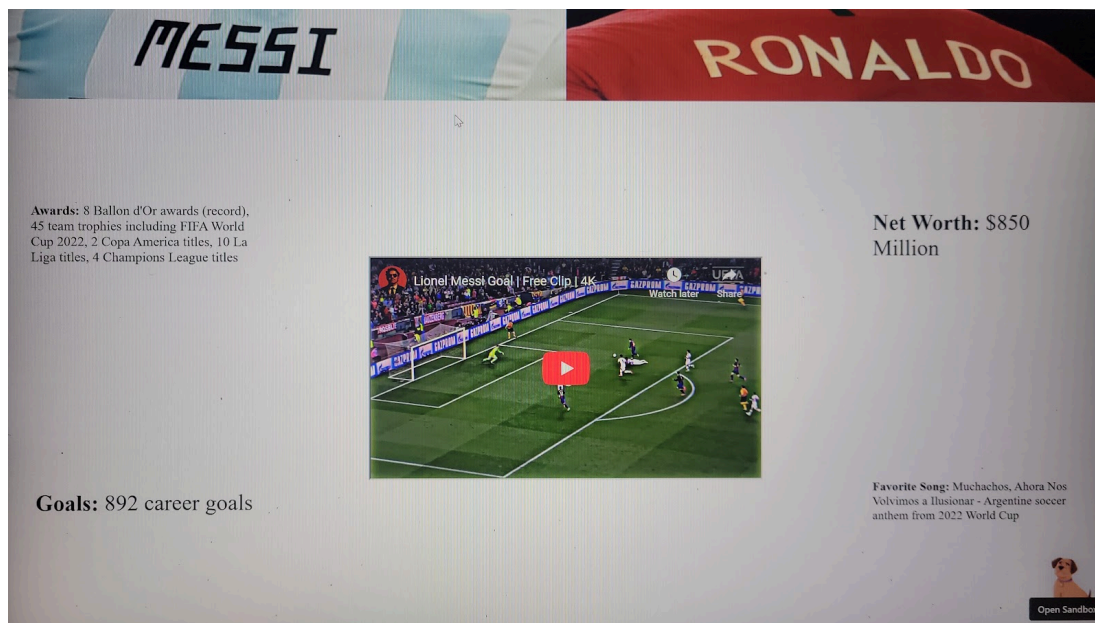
MESSI

RONALDO

**Awards:** 8 Ballon d'Or awards (record), 45 team trophies including FIFA World Cup 2022, 2 Copa America titles, 10 La Liga titles, 4 Champions League titles

Lionel Messi Goal | Free Clip | 4K

Watch later

Share

GAZPROM

UEFA

**Net Worth:** $850 Million

**Goals:** 892 career goals

**Favorite Song:** Muchachos, Ahora Nos Volvimos a Ilusionar - Argentine soccer anthem from 2022 World Cup

Open Sandbox